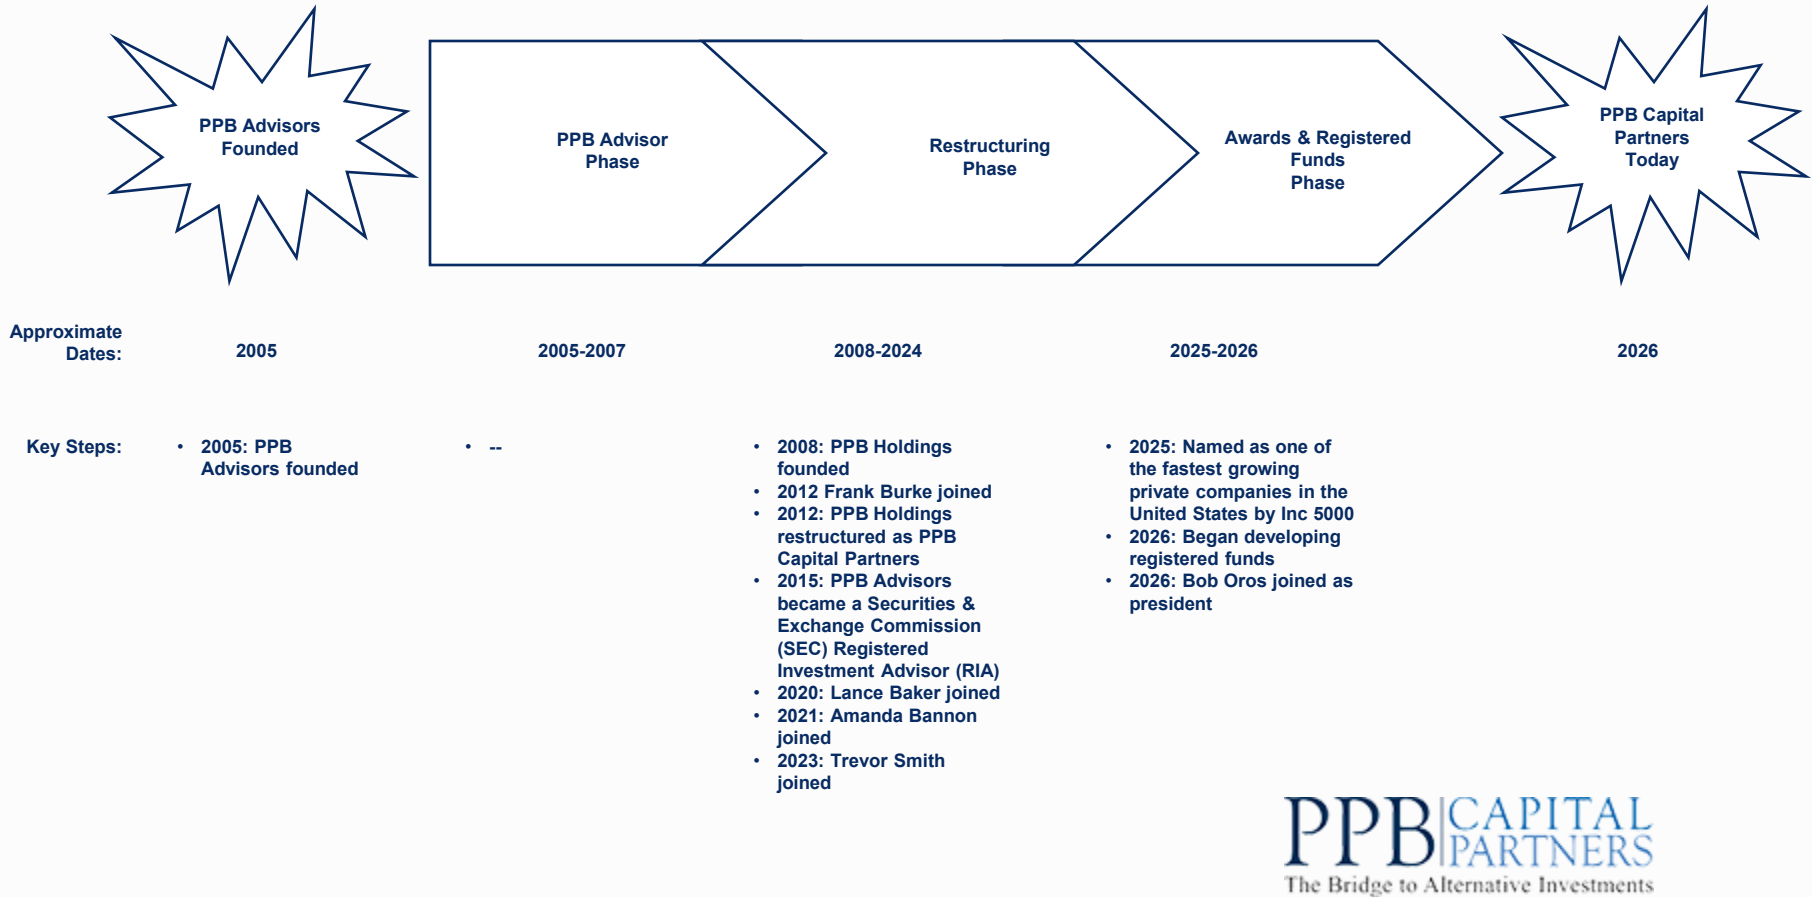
PPB Advisors Founded

PPB Advisor Phase

Restructuring Phase

Awards & Registered Funds Phase

PPB Capital Partners Today

Approximate Dates:

2005

2005-2007

2008-2024

2025-2026

2026

Key Steps:

- 2005: PPB Advisors founded

- --

- 2008: PPB Holdings founded
- 2012 Frank Burke joined
- 2012: PPB Holdings restructured as PPB Capital Partners
- 2015: PPB Advisors became a Securities & Exchange Commission (SEC) Registered Investment Advisor (RIA)
- 2020: Lance Baker joined
- 2021: Amanda Bannon joined
- 2023: Trevor Smith joined

- 2025: Named as one of the fastest growing private companies in the United States by Inc 5000
- 2026: Began developing registered funds
- 2026: Bob Oros joined as president

PPB CAPITAL PARTNERS
The Bridge to Alternative Investments